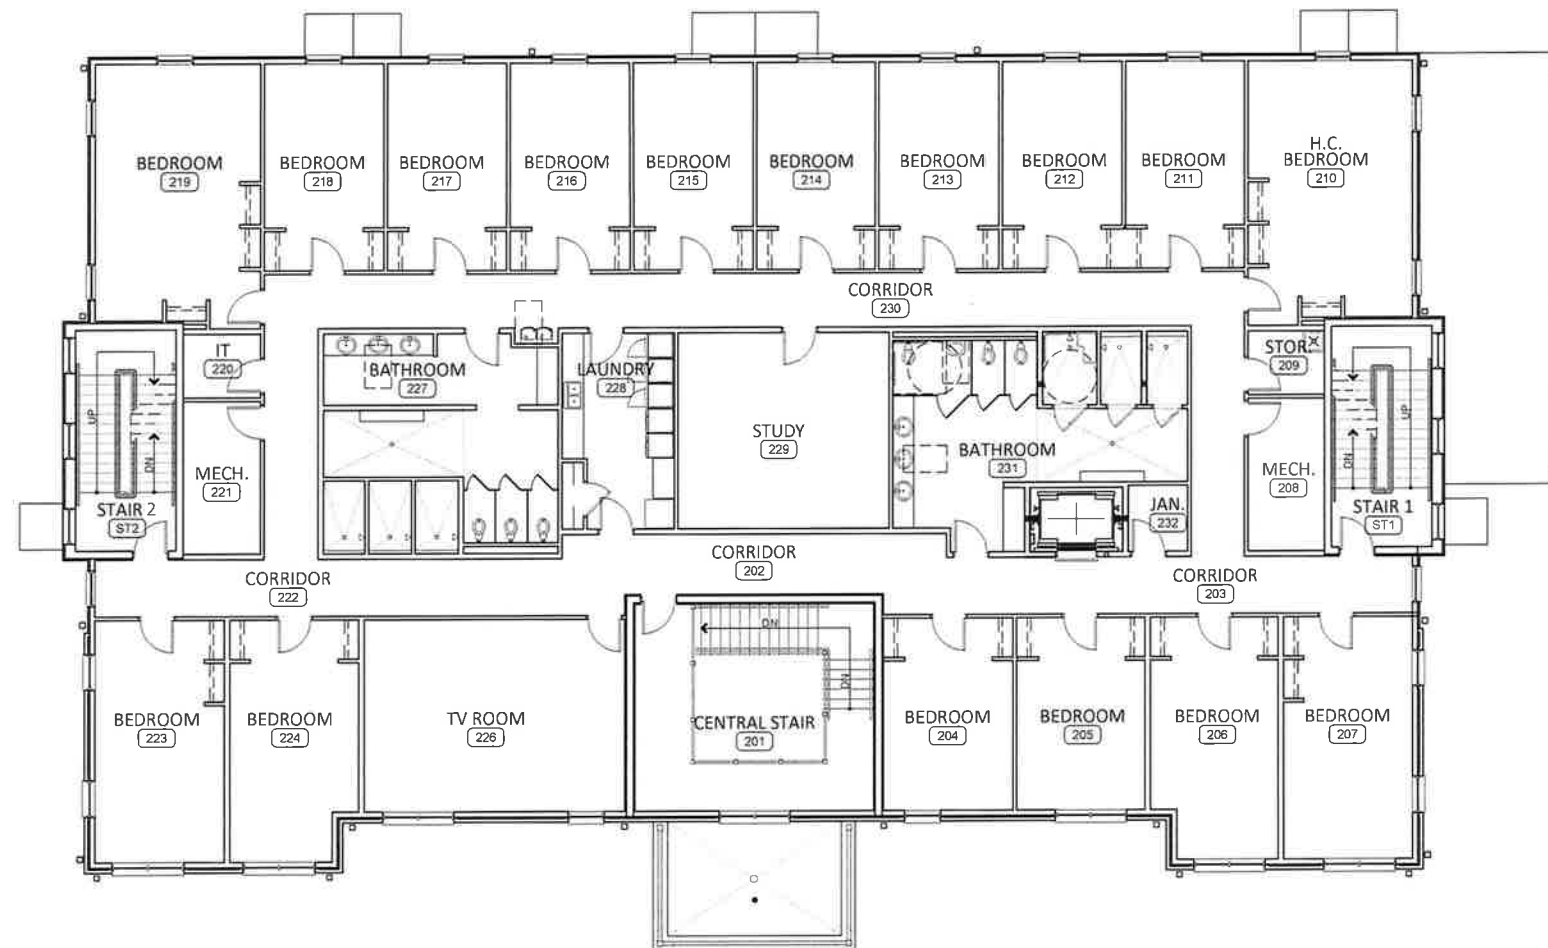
BEDROOM
219

BEDROOM
218

BEDROOM
217

BEDROOM
216

BEDROOM
215

BEDROOM
214

BEDROOM
213

BEDROOM
212

BEDROOM
211

H.C.
BEDROOM
210

CORRIDOR
230

IT
220

BATHROOM
227

LAUNDRY
228

STUDY
229

BATHROOM
231

STOR.
209

UP

DN

MECH.
221

STAIR 2
ST2

MECH.
208

DN

UP

STAIR 1
ST1

JAN.
232

CORRIDOR
202

CORRIDOR
222

CORRIDOR
203

DN

DN

BEDROOM
223

BEDROOM
224

TV ROOM
226

CENTRAL STAIR
201

BEDROOM
204

BEDROOM
205

BEDROOM
206

BEDROOM
207